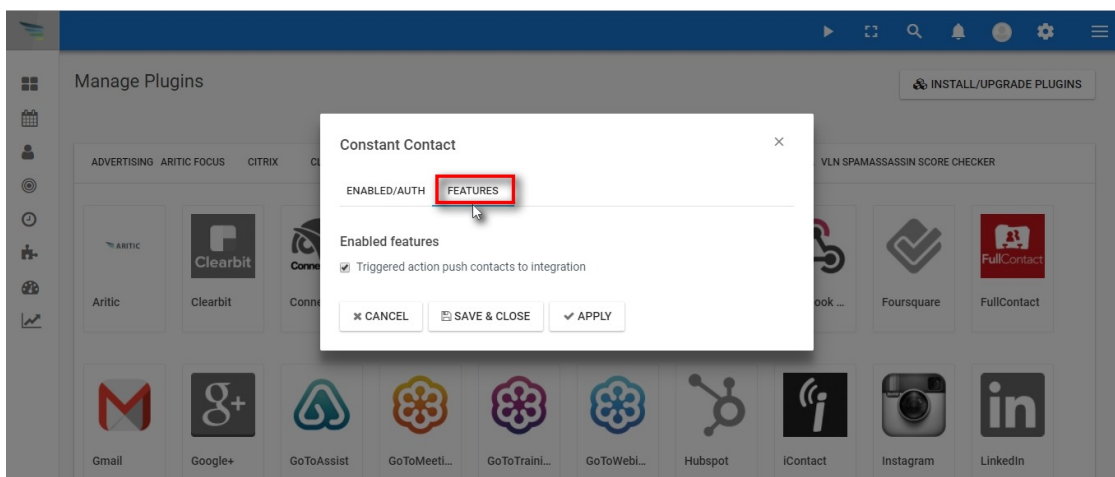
Manage Plugins

INSTALL/UPGRADE PLUGINS

ADVERTISING ARITIC FOCUS CITRIX Cl

VLN SPAMASSASSIN SCORE CHECKER

ARITIC

Aritic

Clearbit

Clearbit

Conne

Conne

ook ...

Foursquare

FullContact

FullContact

Constant Contact

×

ENABLED/AUTH FEATURES

Enabled features

Triggered action push contacts to integration

CANCEL SAVE & CLOSE APPLY

Gmail

Google+

GoToAssist

GoToMeeti...

GoToTraini...

GoToWebi...

Hubspot

iContact

Instagram

LinkedIn